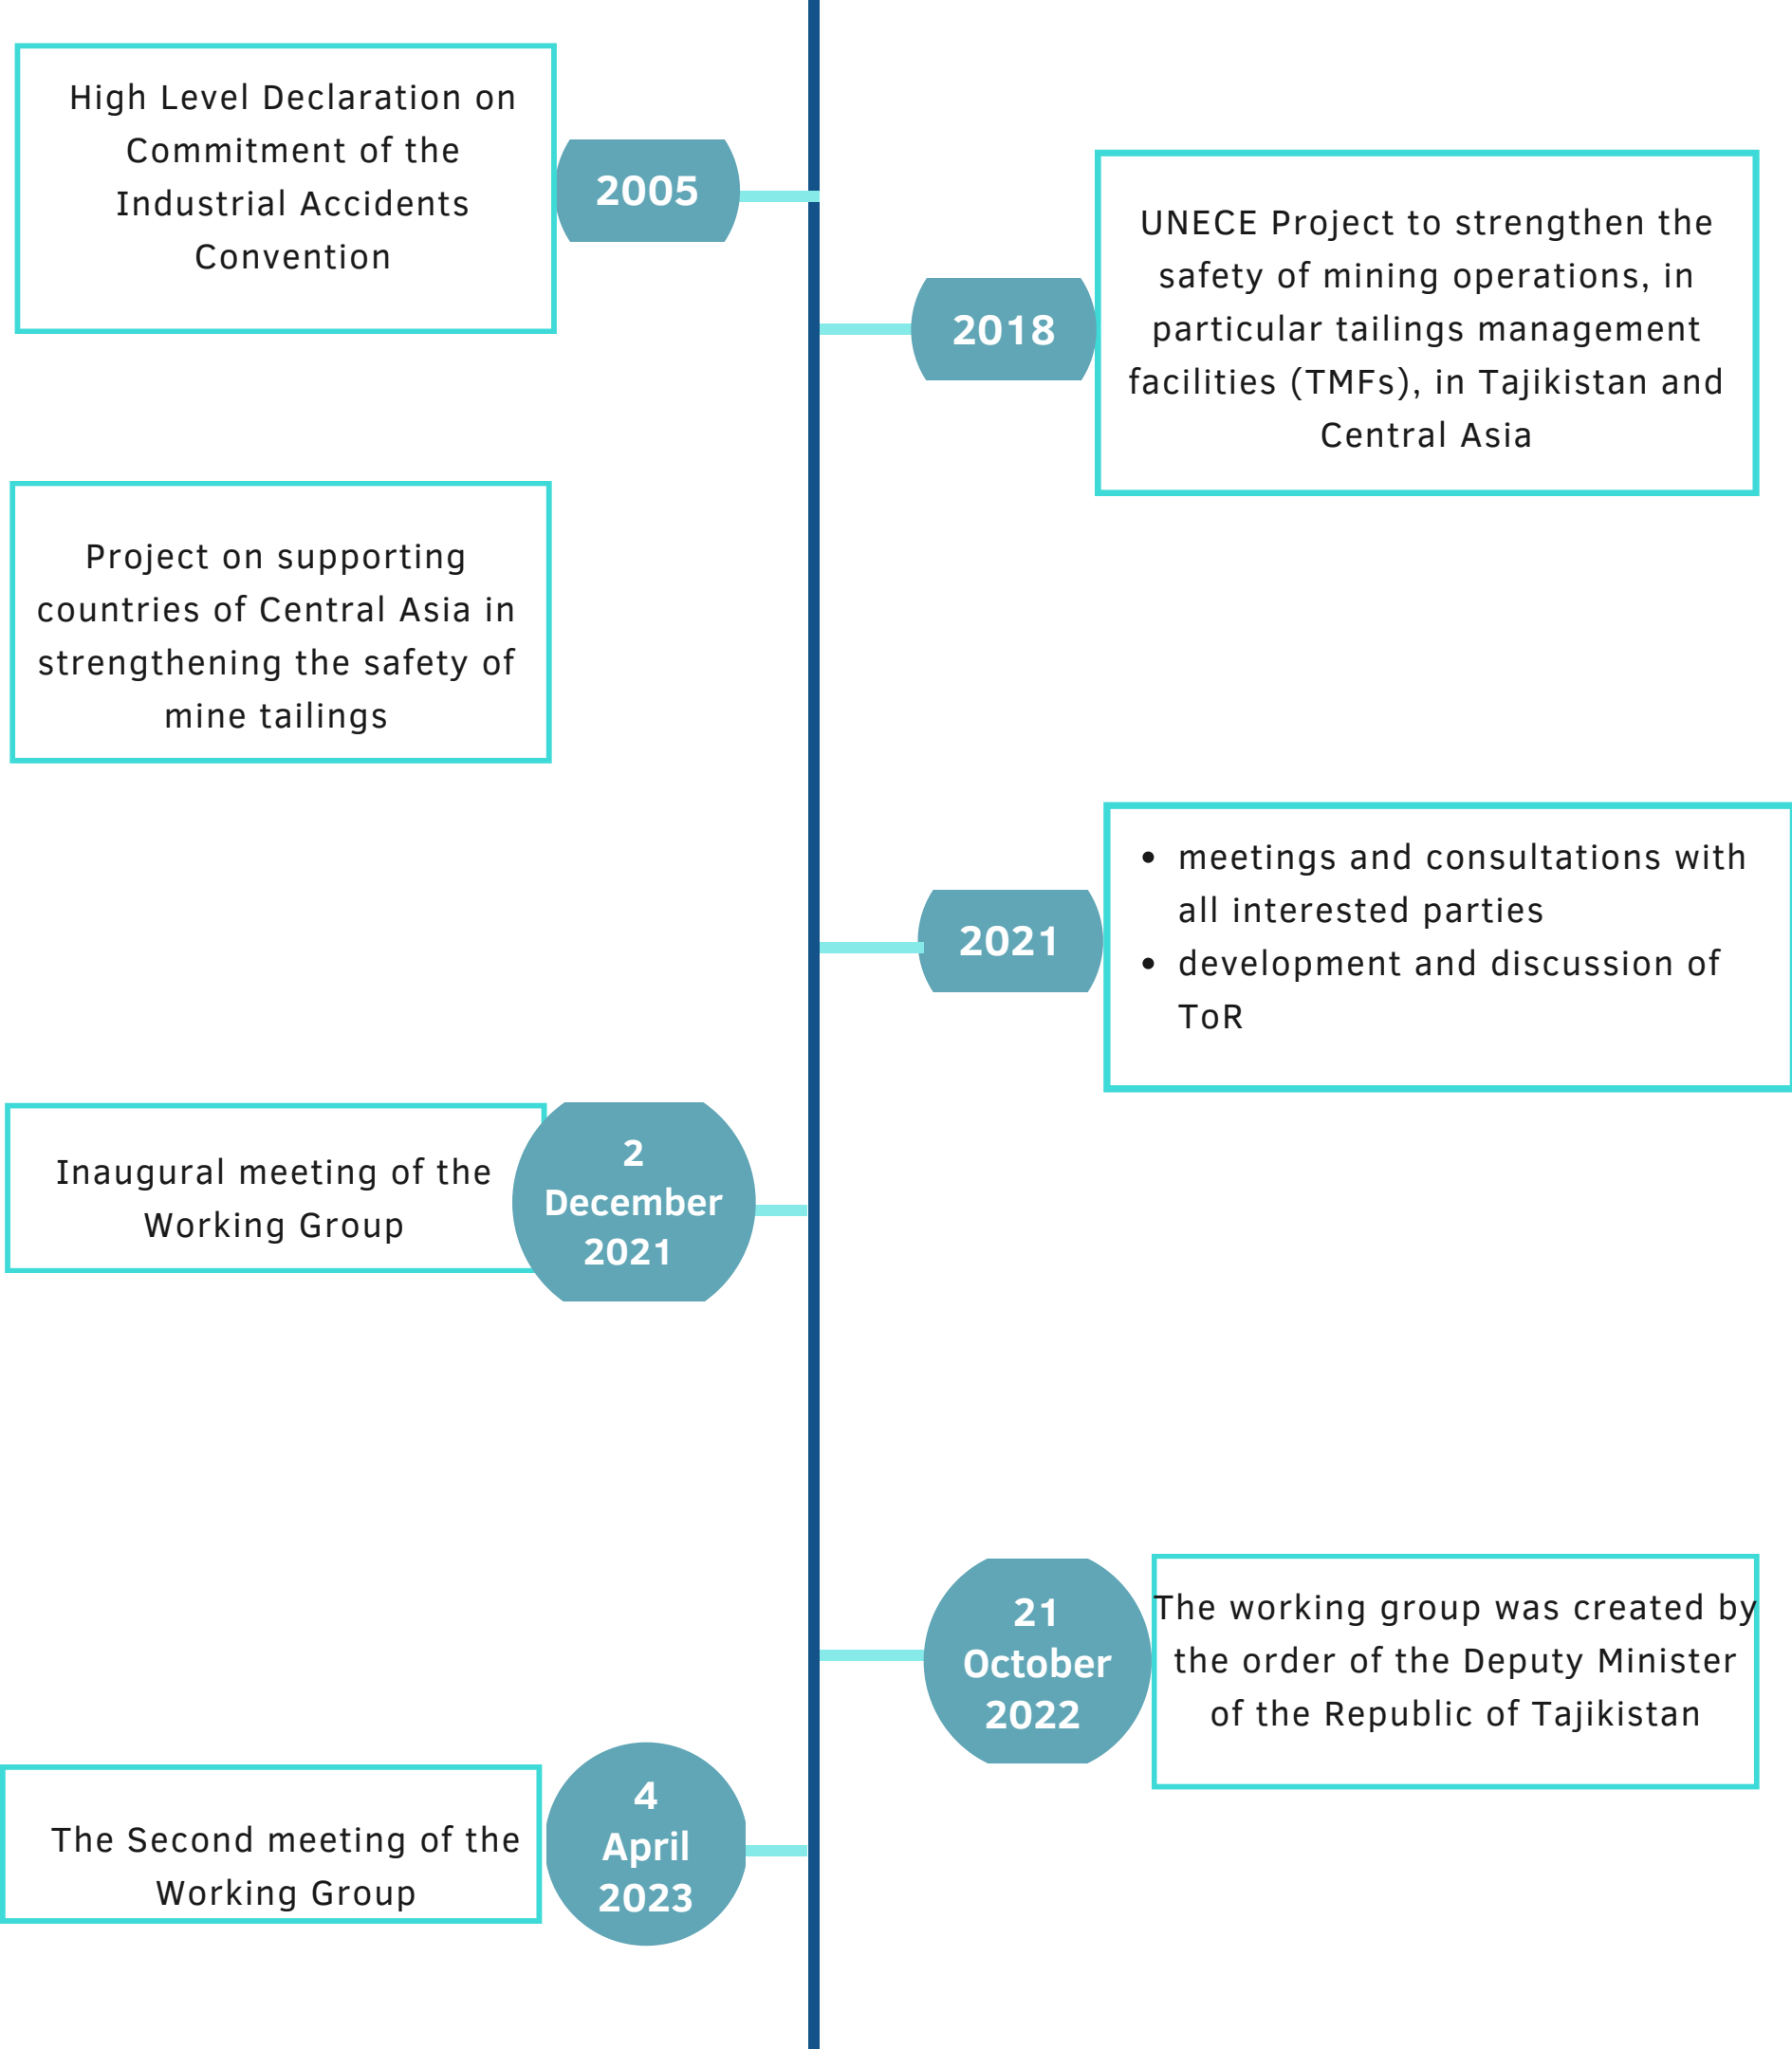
High Level Declaration on Commitment of the Industrial Accidents Convention

2005

2018

UNECE Project to strengthen the safety of mining operations, in particular tailings management facilities (TMFs), in Tajikistan and Central Asia

Project on supporting countries of Central Asia in strengthening the safety of mine tailings

2021

- meetings and consultations with all interested parties
- development and discussion of ToR

Inaugural meeting of the Working Group

2 December 2021

21 October 2022

The working group was created by the order of the Deputy Minister of the Republic of Tajikistan

The Second meeting of the Working Group

4 April 2023